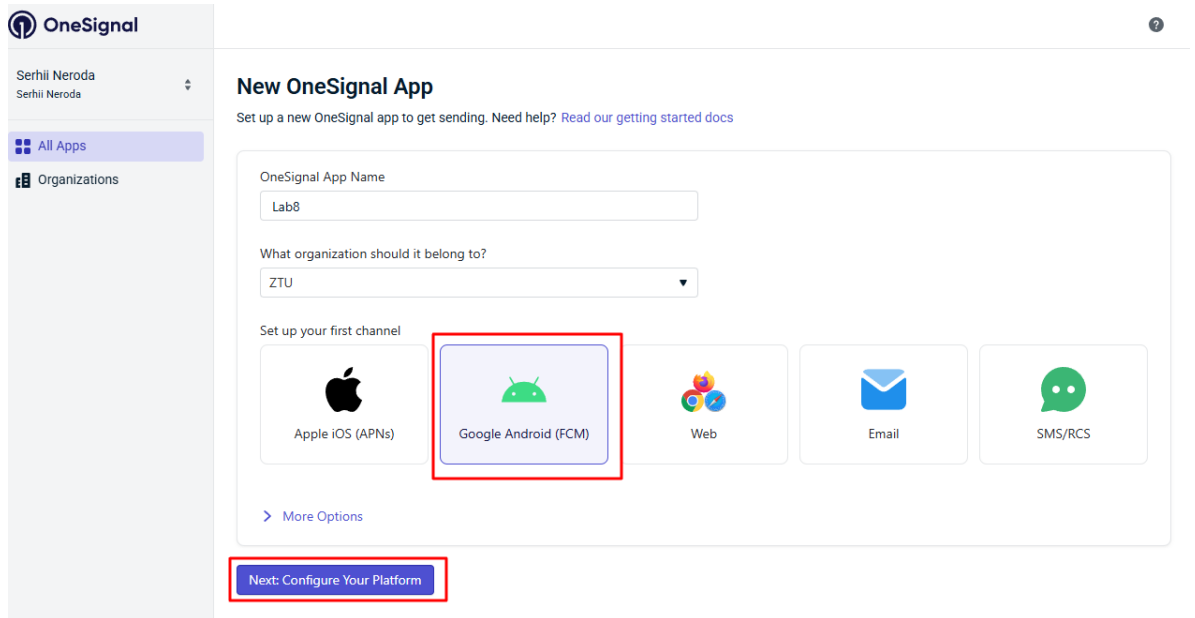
OneSignal

Serhii Neroda
Serhii Neroda

All Apps
Organizations

New OneSignal App
Set up a new OneSignal app to get sending. Need help? Read our getting started docs

OneSignal App Name
Lab8

What organization should it belong to?
ZTU

Set up your first channel

Apple iOS (APNs)
Google Android (FCM)
Web
Email
SMS/RCS

More Options

Next: Configure Your Platform